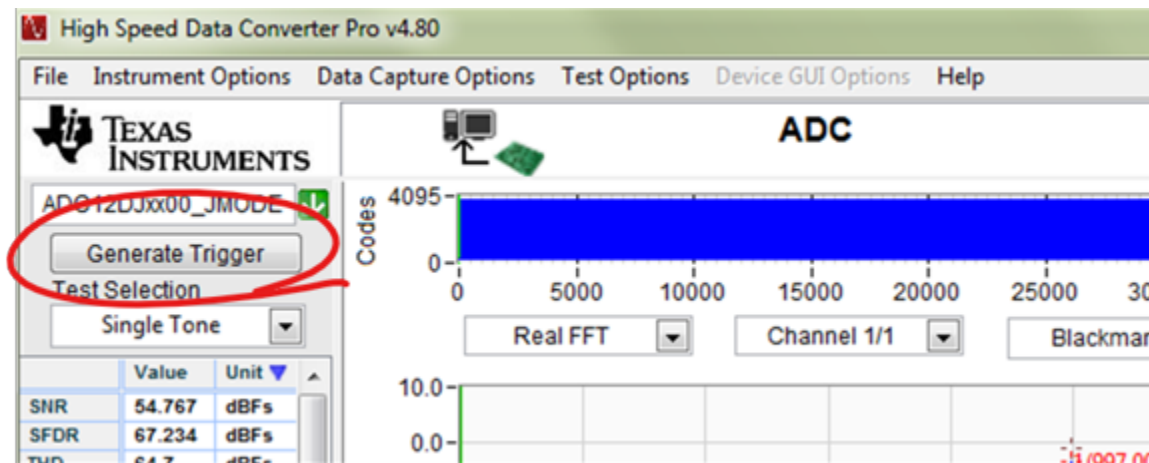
High Speed Data Converter Pro v4.80

File Instrument Options Data Capture Options Test Options Device GUI Options Help

TEXAS INSTRUMENTS

ADC

ADC12DJxx00_JMODE

Generate Trigger

Test Selection

Single Tone

| | Value | Unit |
|---|---|---|
| SNR | 54.767 | dBFs |
| SFDR | 67.234 | dBFs |
| THD | 64.7 | dBFs |

Codes

4095

0

0 5000 10000 15000 20000 25000 30

Real FFT

Channel 1/1

Blackman

10.0

0.0

1(997.00